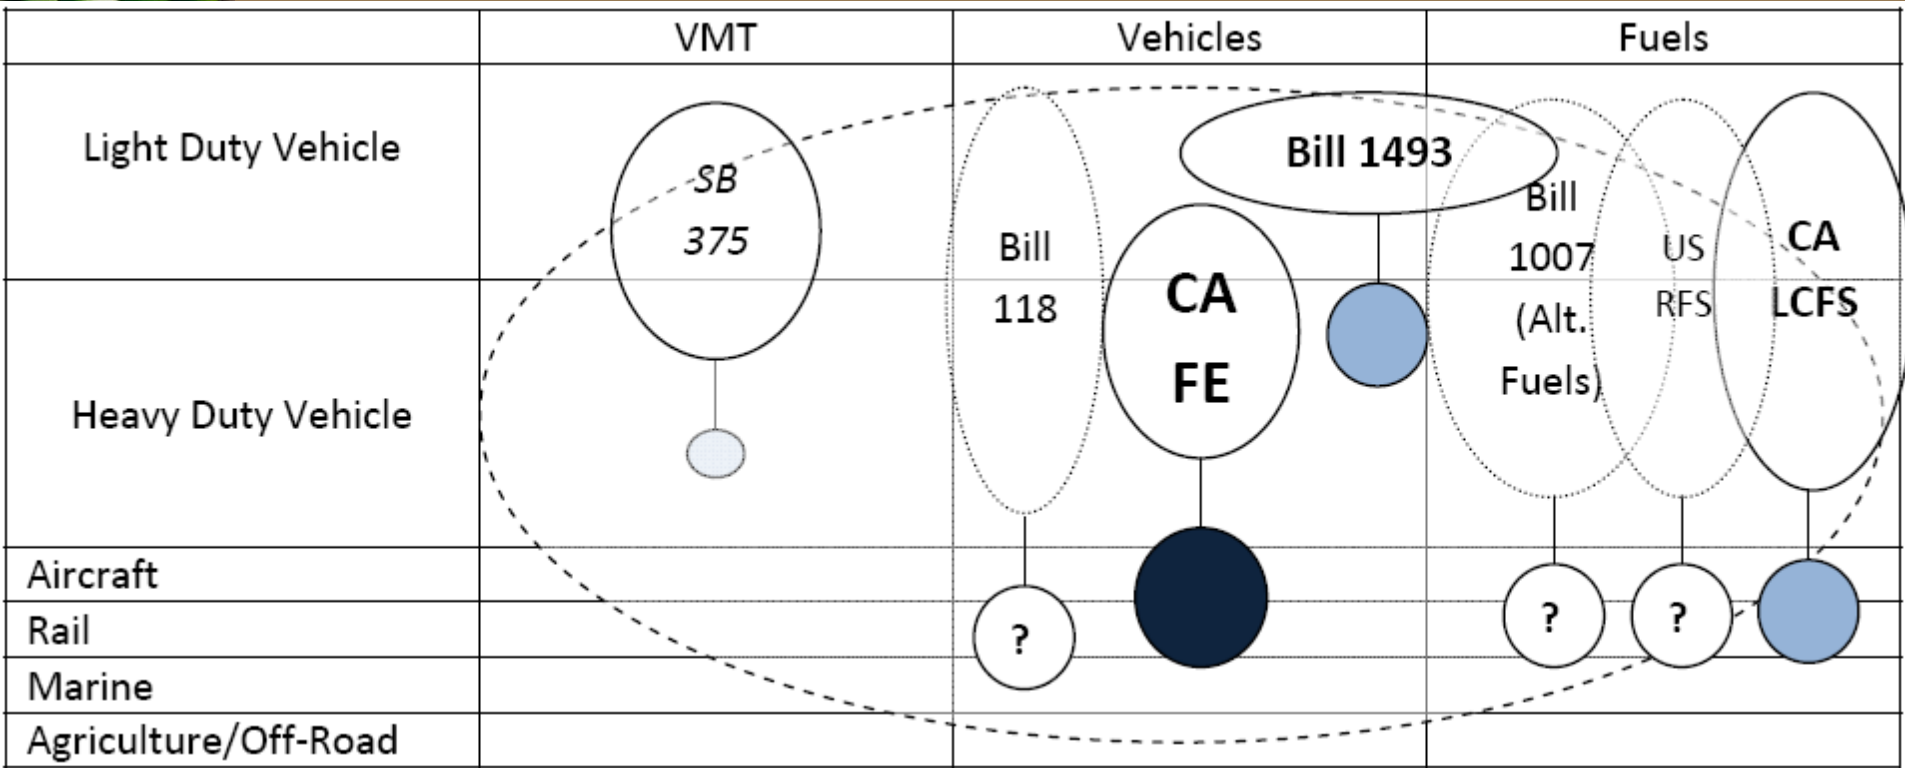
| | VMT | Vehicles | Fuels |
|---|---|---|---|
| Light Duty Vehicle | | | |
| Heavy Duty Vehicle | | | |
| Aircraft | | | |
| Rail | | | |
| Marine | | | |
| Agriculture/Off-Road | | | |

SB 375

Bill 118

CA FE

Bill 1493

Bill 1007 (Alt. Fuels)

US RFS

CA LCFS

?

?

?